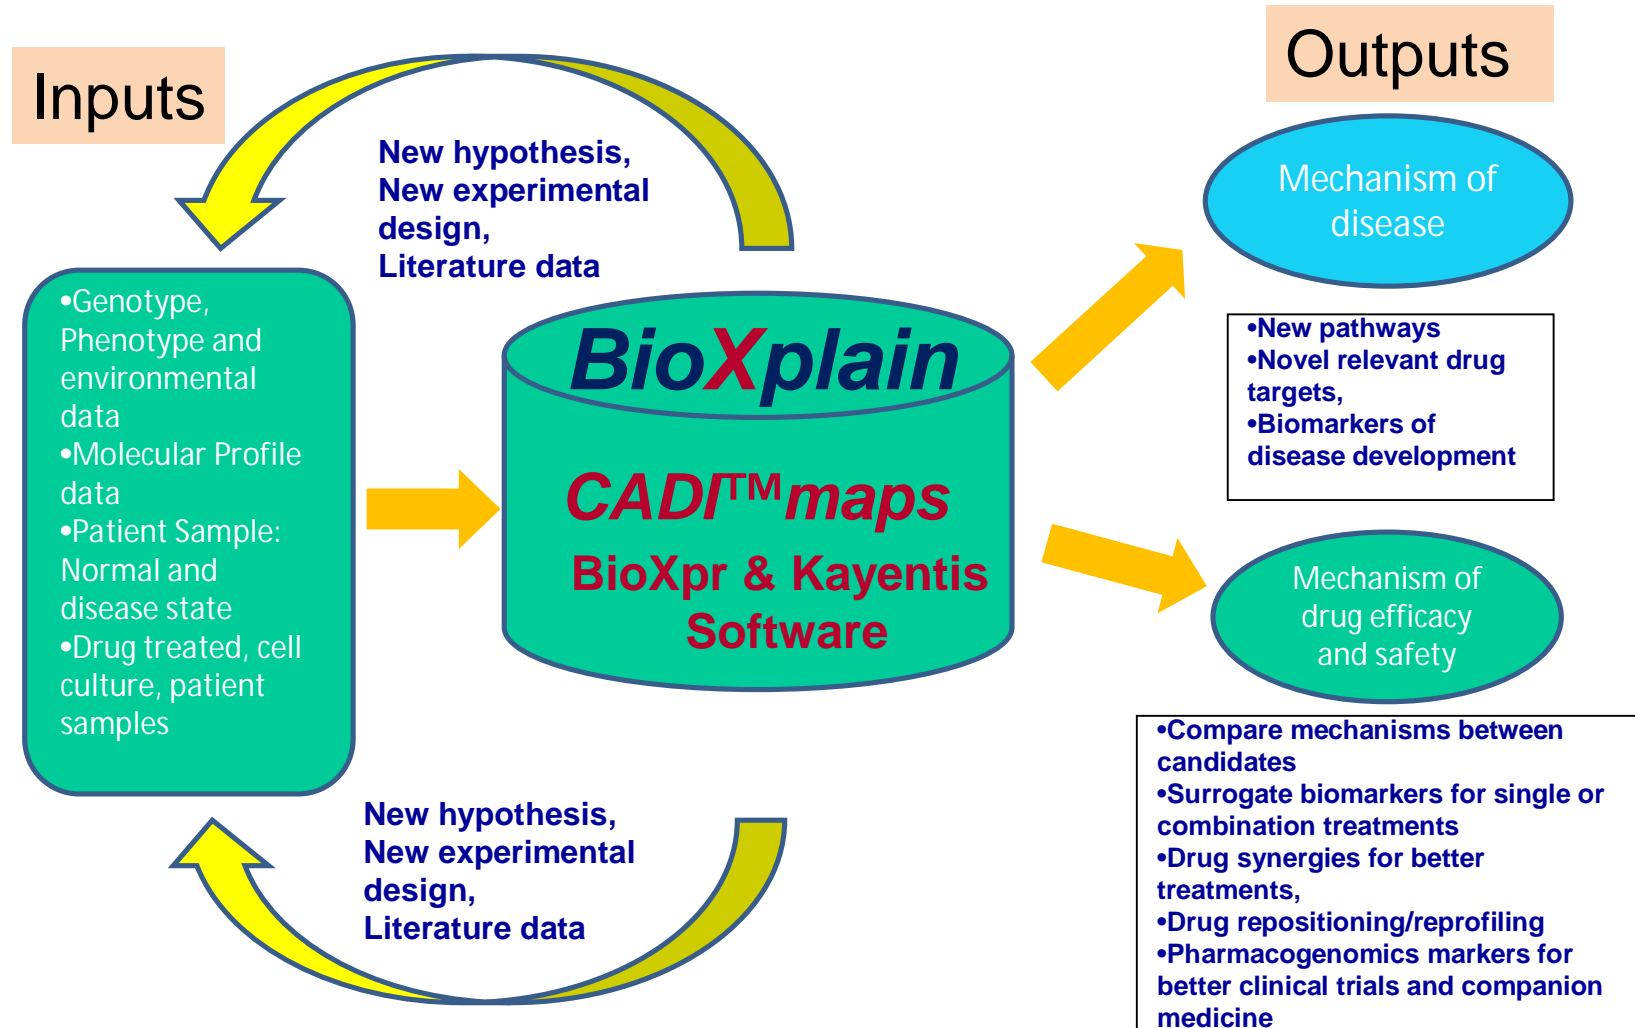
Inputs

New hypothesis,
New experimental design,
Literature data

Outputs

Mechanism of disease

•Genotype, Phenotype and environmental data
•Molecular Profile data
•Patient Sample: Normal and disease state
•Drug treated, cell culture, patient samples

BioXplain

CADI$^{TM}$maps

BioXpr & Kayentis Software

•New pathways
•Novel relevant drug targets,
•Biomarkers of disease development

Mechanism of drug efficacy and safety

New hypothesis,
New experimental design,
Literature data

•Compare mechanisms between candidates
•Surrogate biomarkers for single or combination treatments
•Drug synergies for better treatments,
•Drug repositioning/reprofiling
•Pharmacogenomics markers for better clinical trials and companion medicine